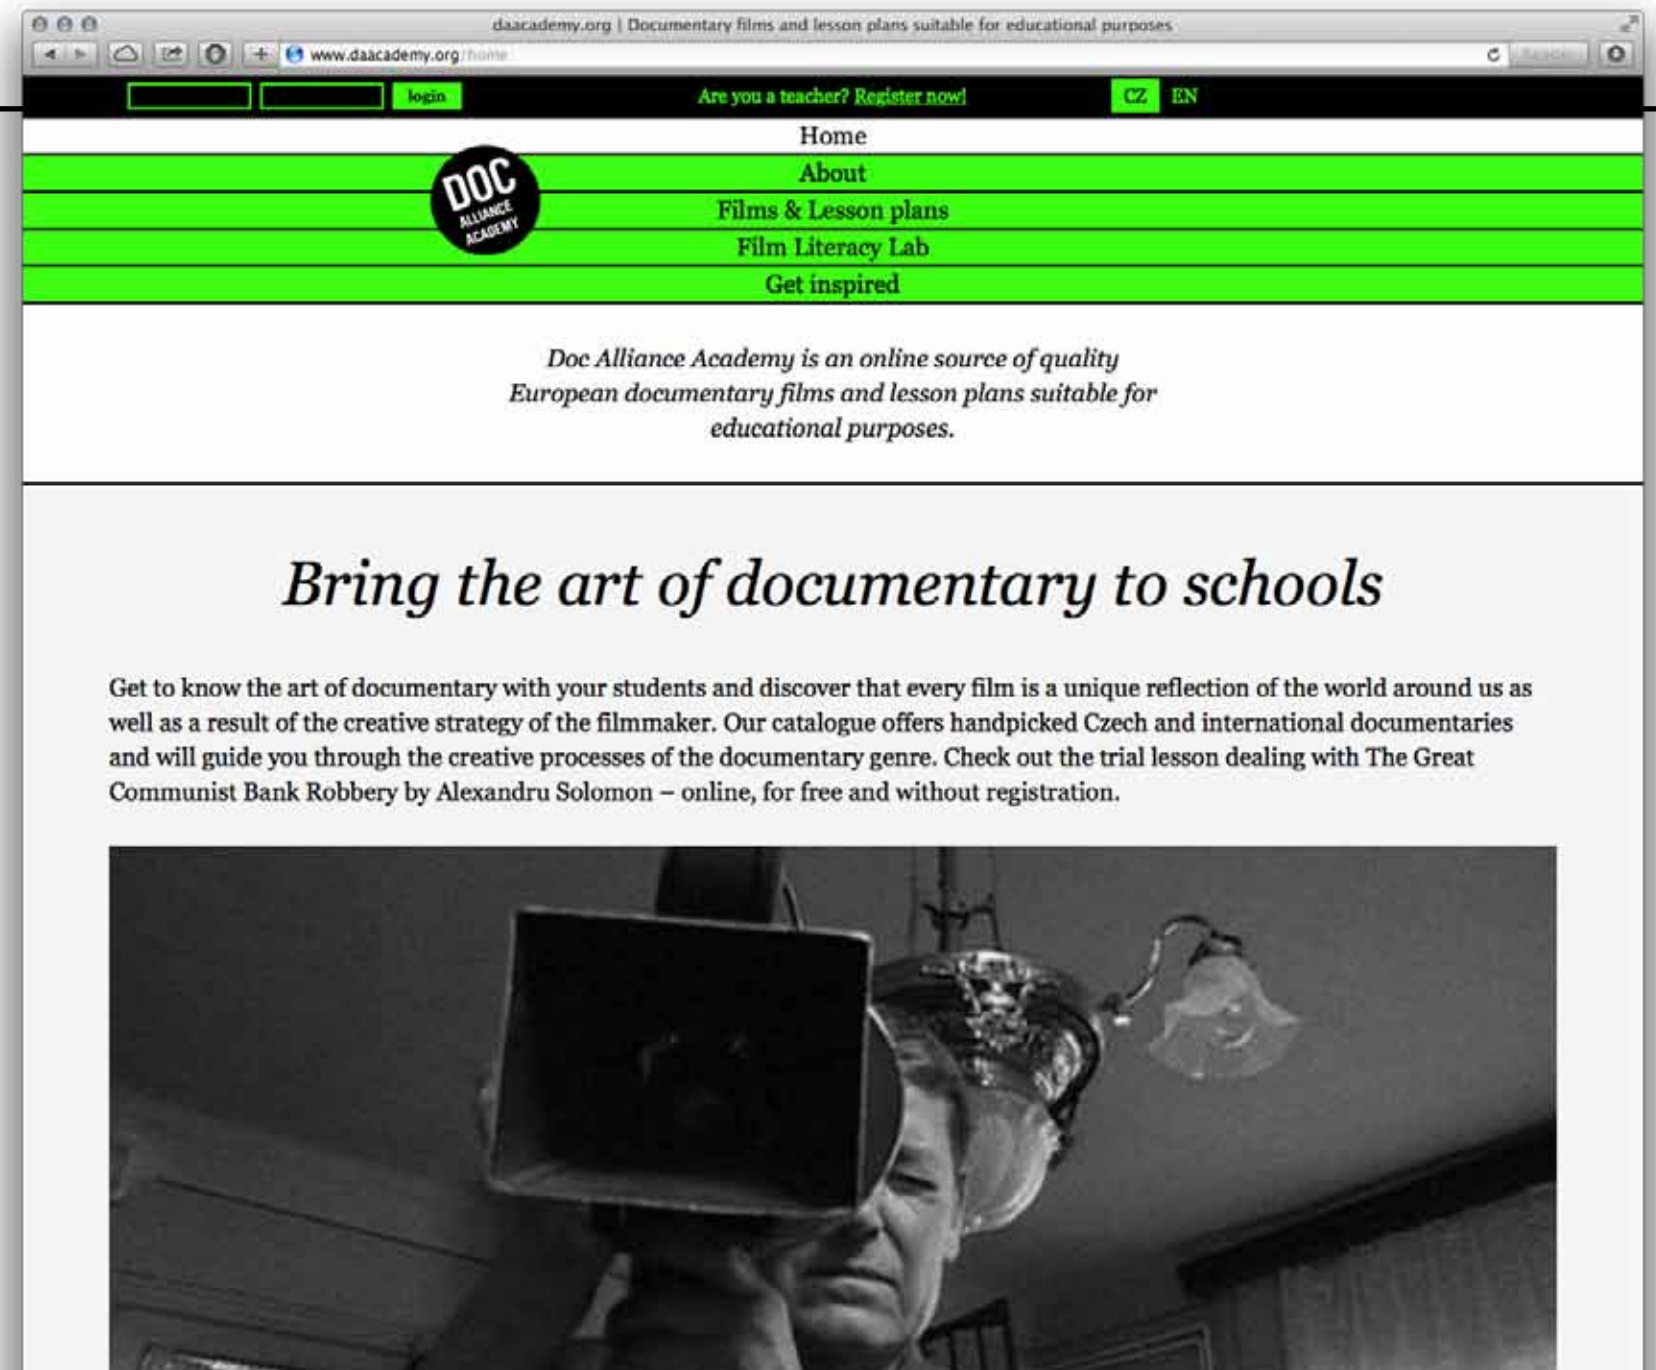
daacademy.org | Documentary films and lesson plans suitable for educational purposes

www.daacademy.org/home

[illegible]

login

Are you a teacher? Register now!

CZ EN

Home

About

Films & Lesson plans

Film Literacy Lab

Get inspired

DOC ALLIANCE ACADEMY

Doc Alliance Academy is an online source of quality European documentary films and lesson plans suitable for educational purposes.

Bring the art of documentary to schools

Get to know the art of documentary with your students and discover that every film is a unique reflection of the world around us as well as a result of the creative strategy of the filmmaker. Our catalogue offers handpicked Czech and international documentaries and will guide you through the creative processes of the documentary genre. Check out the trial lesson dealing with The Great Communist Bank Robbery by Alexandru Solomon – online, for free and without registration.